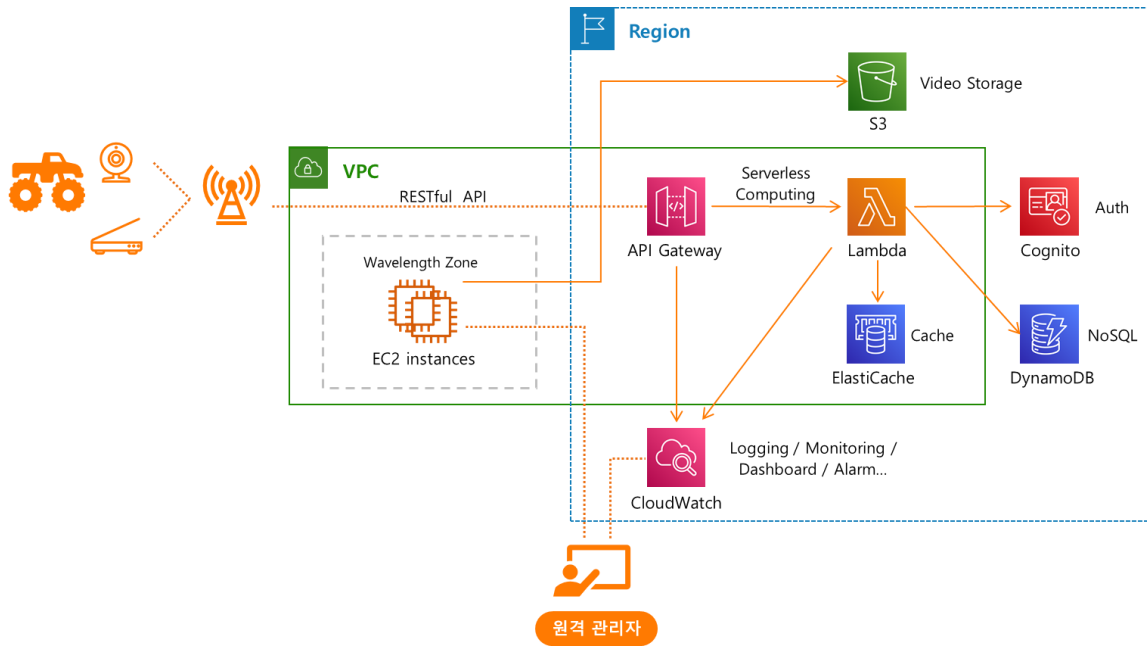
Region

Video Storage

S3

VPC

RESTful API

Serverless Computing

API Gateway

Lambda

Auth

Cognito

Wavelength Zone

EC2 instances

Cache

ElastiCache

NoSQL

DynamoDB

CloudWatch

Logging / Monitoring / Dashboard / Alarm...

원격 관리자